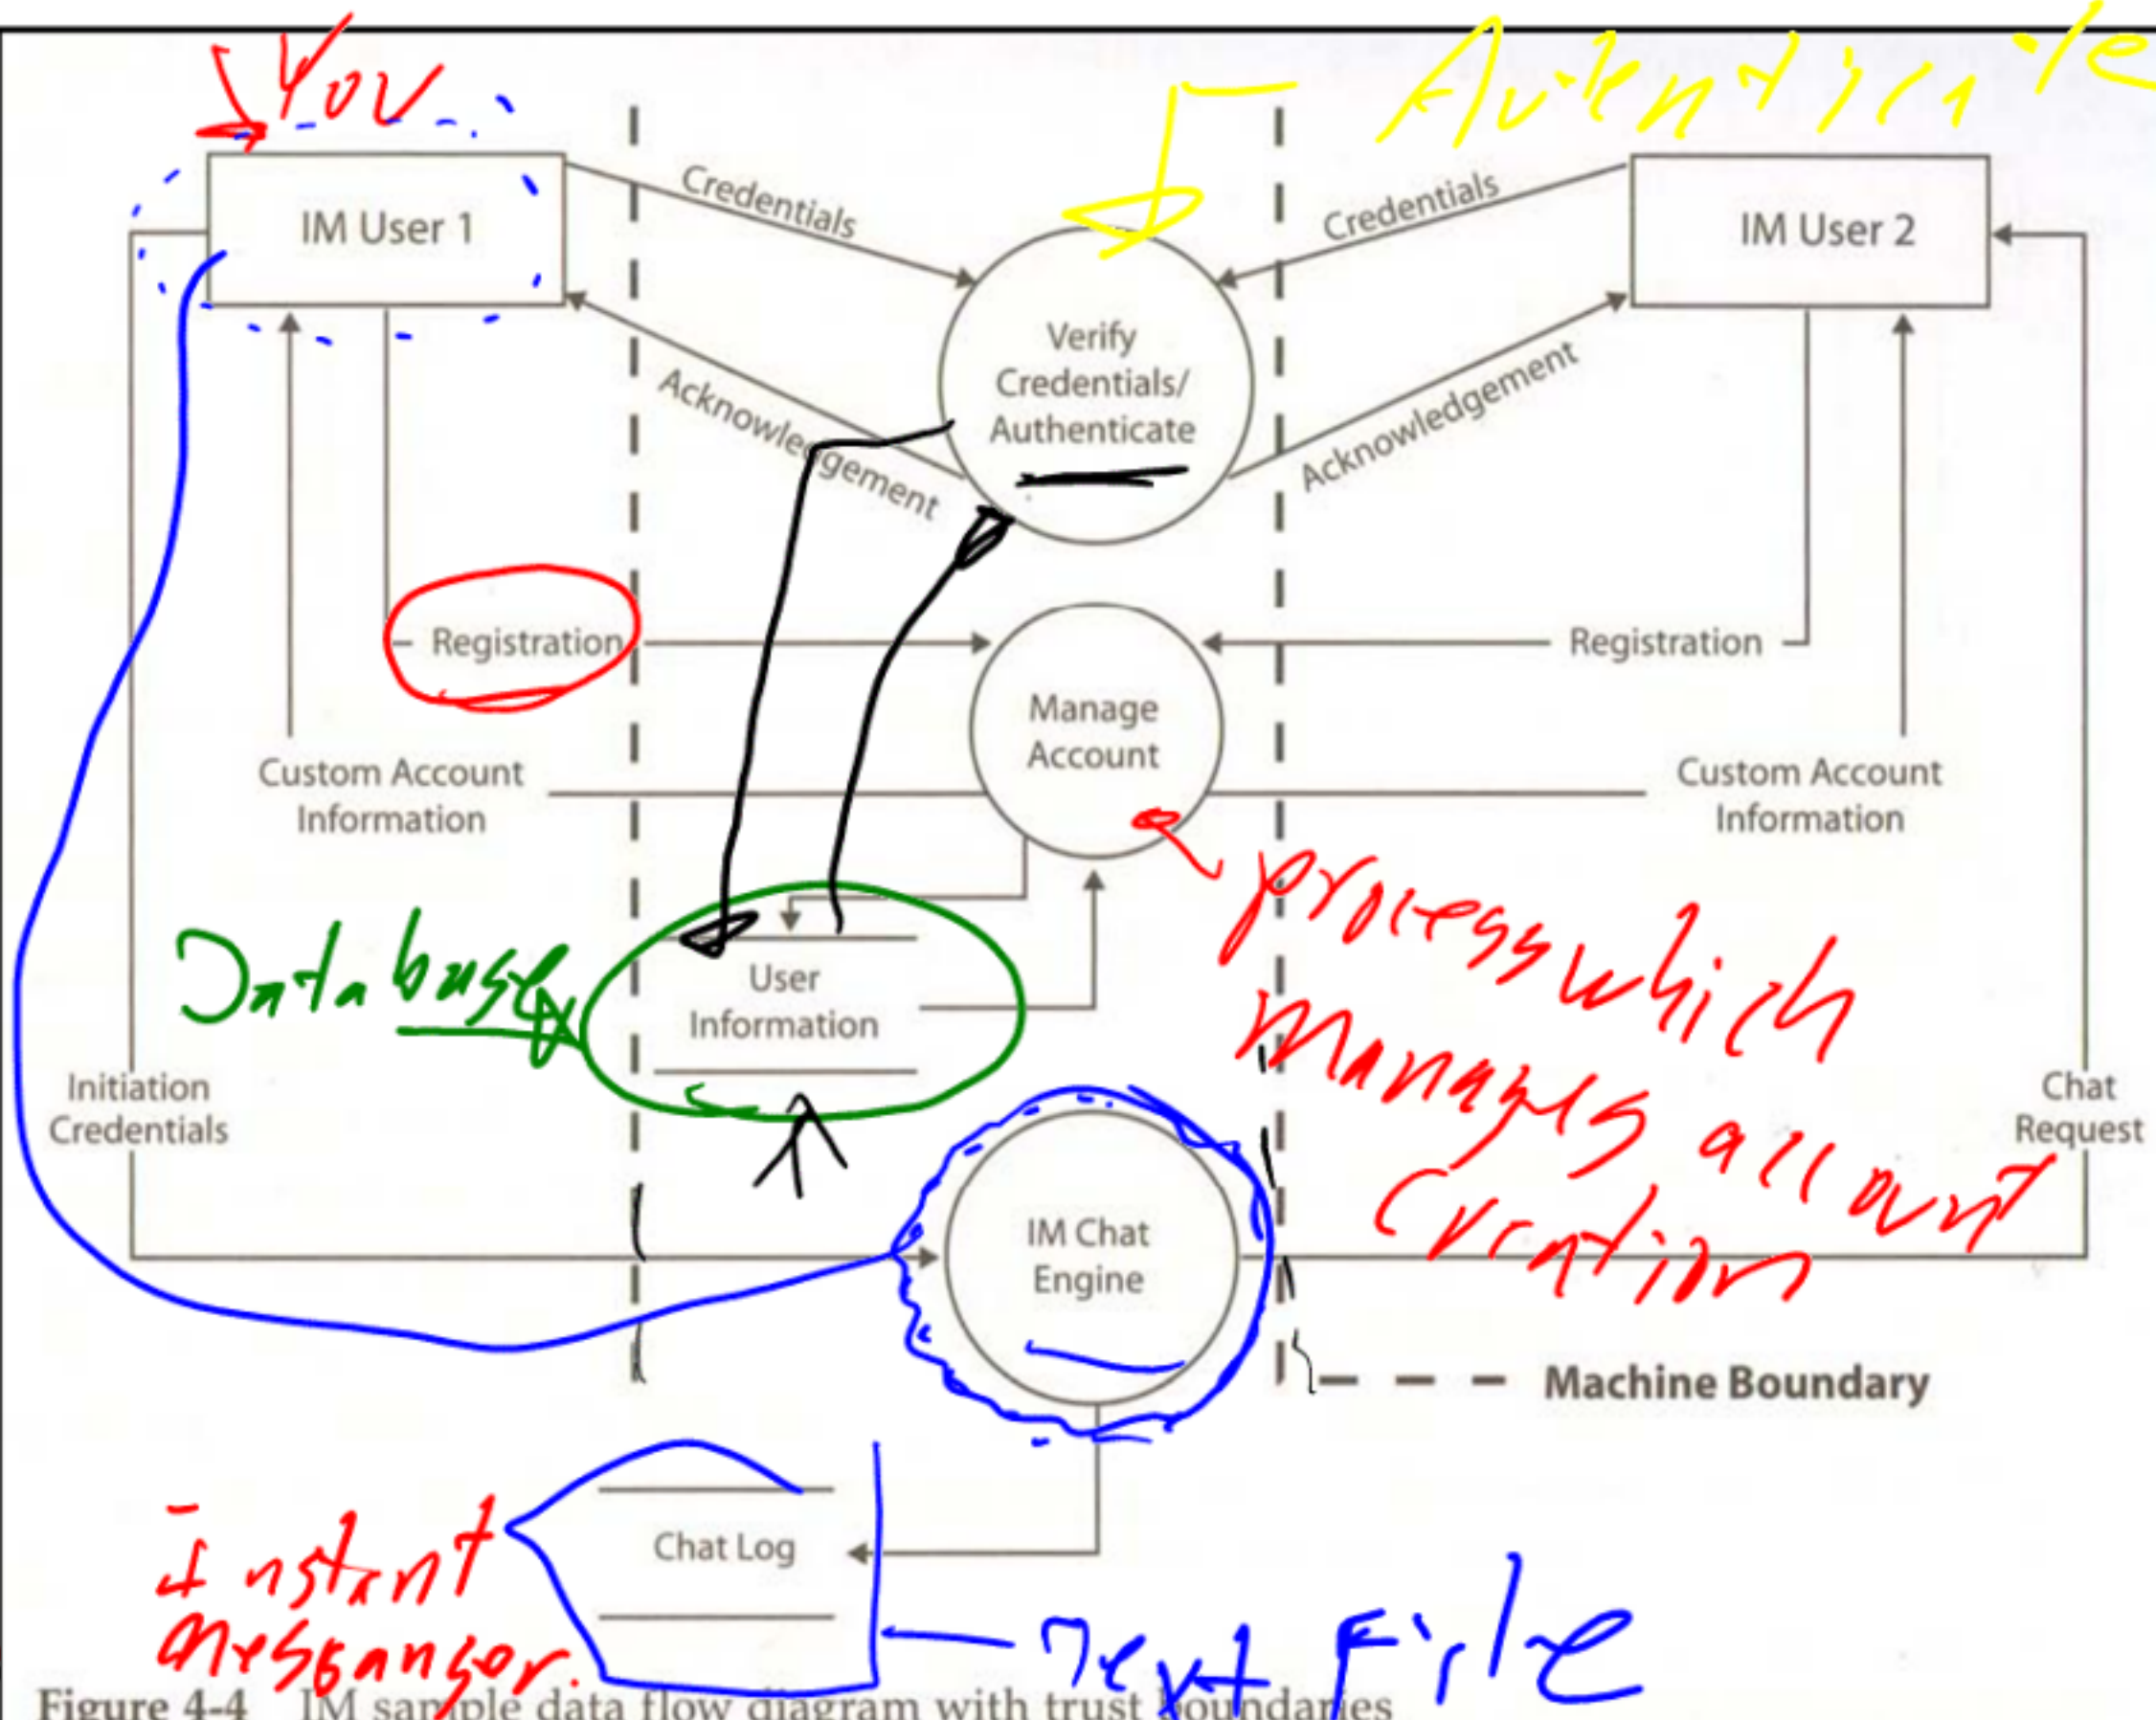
You

Authenticate

IM User 1

Credentials

Verify Credentials/ Authenticate

Credentials

IM User 2

Acknowledgement

Acknowledgement

Registration

Manage Account

Registration

Custom Account Information

Custom Account Information

process which manages account creation

Database

User Information

Initiation Credentials

Chat Request

IM Chat Engine

Machine Boundary

Instant messanger.

Chat Log

Text File

Figure 4-4 IM sample data flow diagram with trust boundaries